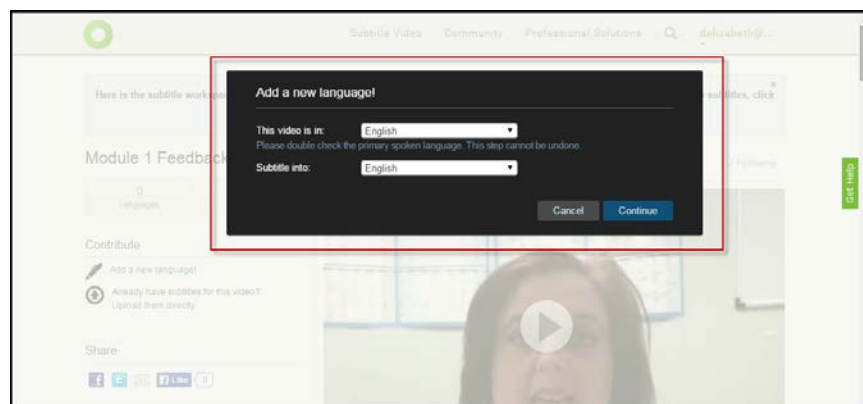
Subtitle Video Community Professional Solutions delizabeth@...

Here is the subtitle work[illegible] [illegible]subtitles, click

Module 1 Feedback

0
Languages

Following

Contribute

Add a new language!

Already have subtitles for this video? Upload them directly

Share

Like 0

Get Help

Add a new language!

This video is in: English

Please double check the primary spoken language. This step cannot be undone.

Subtitle into: English

Cancel Continue